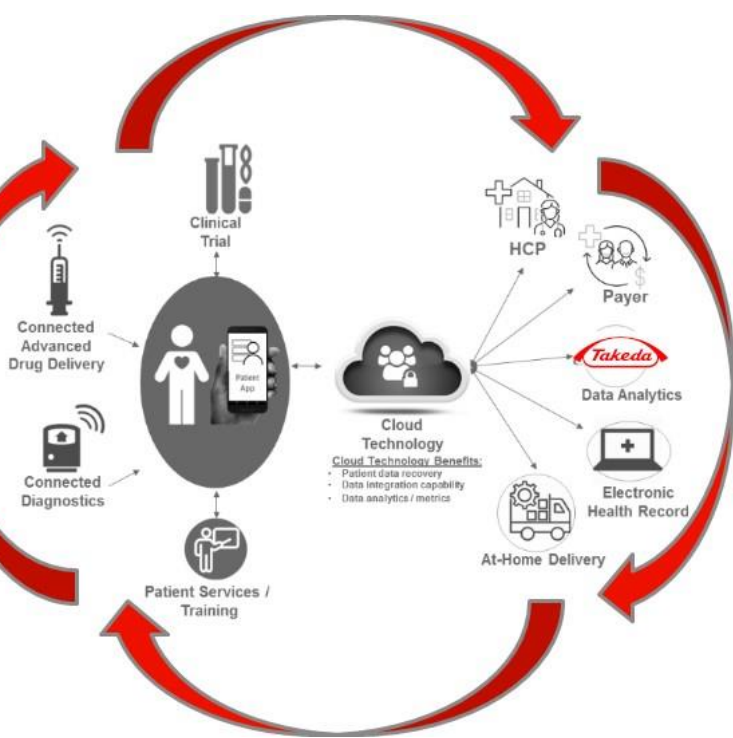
Clinical Trial

Connected Advanced Drug Delivery

Patient App

Connected Diagnostics

Patient Services / Training

Cloud Technology

Cloud Technology Benefits:
- Patient data recovery
- Data integration capability
- Data analytics / metrics

HCP

Payer

Takeda

Data Analytics

Electronic Health Record

At-Home Delivery